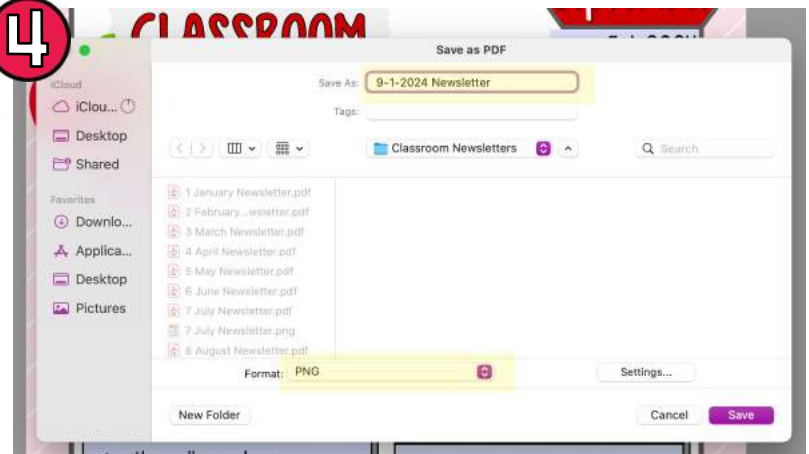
4

CLASSROOM

Save as PDF

Save As: 9-1-2024 Newsletter

Tags:

iCloud
iClou...
Desktop
Shared

Favorites
Downlo...
Applica...
Desktop
Pictures

Classroom Newsletters

Search

1 January Newsletter.pdf
2 February...wsletter.pdf
3 March Newsletter.pdf
4 April Newsletter.pdf
5 May Newsletter.pdf
6 June Newsletter.pdf
7 July Newsletter.pdf
7 July Newsletter.png
8 August Newsletter.pdf

Format: PNG

Settings...

New Folder

Cancel

Save